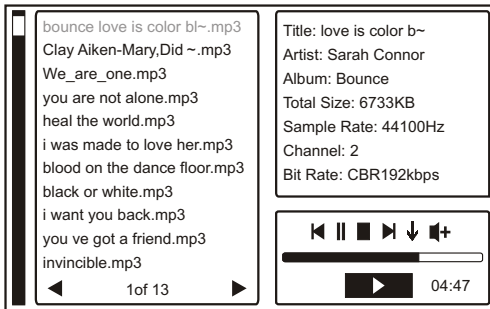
bounce love is color bl~.mp3
Clay Aiken-Mary,Did ~.mp3
We_are_one.mp3
you are not alone.mp3
heal the world.mp3
i was made to love her.mp3
blood on the dance floor.mp3
black or white.mp3
i want you back.mp3
you ve got a friend.mp3
invincible.mp3

1of 13

Title: love is color b~
Artist: Sarah Connor
Album: Bounce
Total Size: 6733KB
Sample Rate: 44100Hz
Channel: 2
Bit Rate: CBR192kbps

04:47